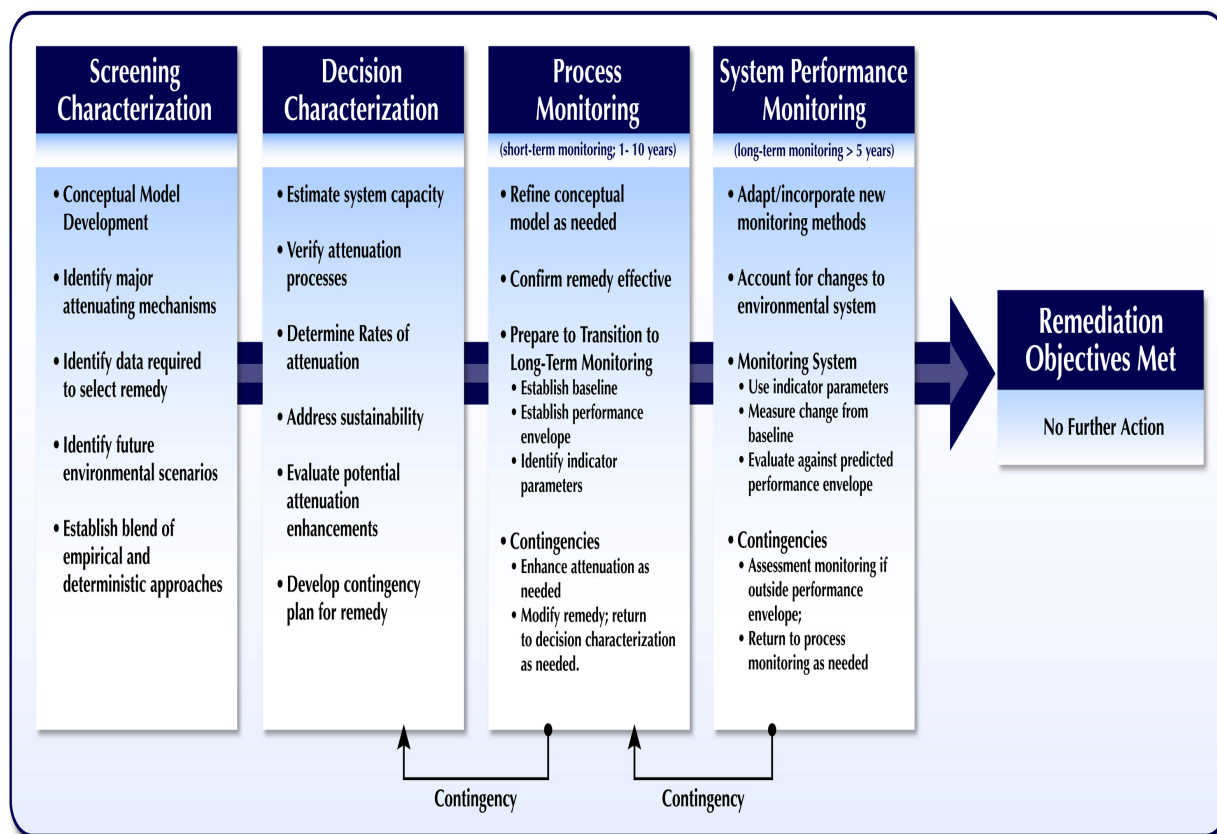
Screening Characterization

• Conceptual Model Development
• Identify major attenuating mechanisms
• Identify data required to select remedy
• Identify future environmental scenarios
• Establish blend of empirical and deterministic approaches

Decision Characterization

• Estimate system capacity
• Verify attenuation processes
• Determine Rates of attenuation
• Address sustainability
• Evaluate potential attenuation enhancements
• Develop contingency plan for remedy

Process Monitoring

(short-term monitoring; 1- 10 years)

• Refine conceptual model as needed
• Confirm remedy effective
• Prepare to Transition to Long-Term Monitoring
• Establish baseline
• Establish performance envelope
• Identify indicator parameters
• Contingencies
• Enhance attenuation as needed
• Modify remedy; return to decision characterization as needed.

System Performance Monitoring

(long-term monitoring > 5 years)

• Adapt/incorporate new monitoring methods
• Account for changes to environmental system
• Monitoring System
• Use indicator parameters
• Measure change from baseline
• Evaluate against predicted performance envelope
• Contingencies
• Assessment monitoring if outside performance envelope;
• Return to process monitoring as needed

Remediation Objectives Met

No Further Action

Contingency

Contingency